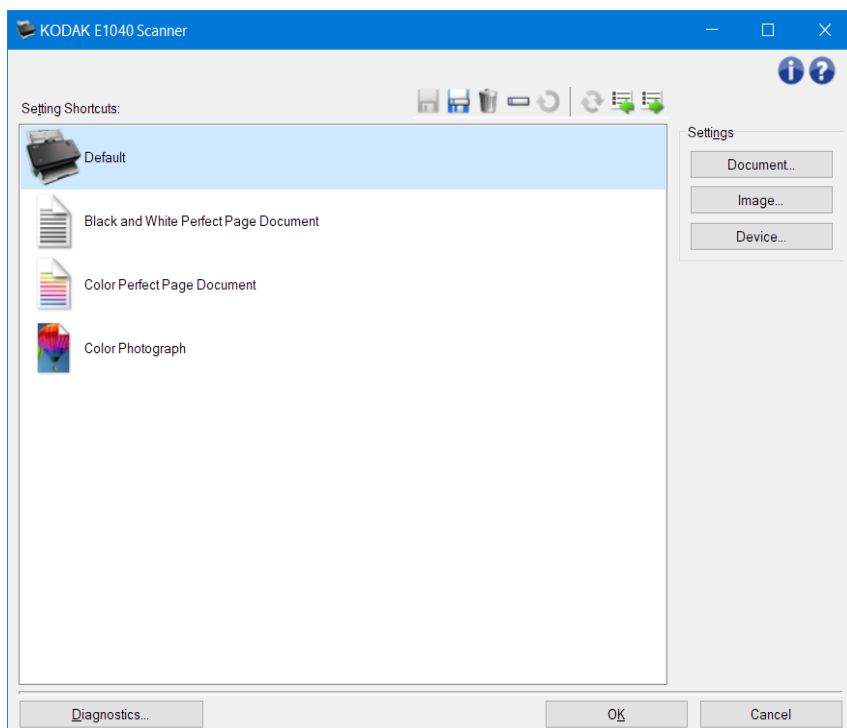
KODAK E1040 Scanner

Setting Shortcuts:

Default

Black and White Perfect Page Document

Color Perfect Page Document

Color Photograph

Settings

Document...

Image...

Device...

Diagnostics...

OK

Cancel